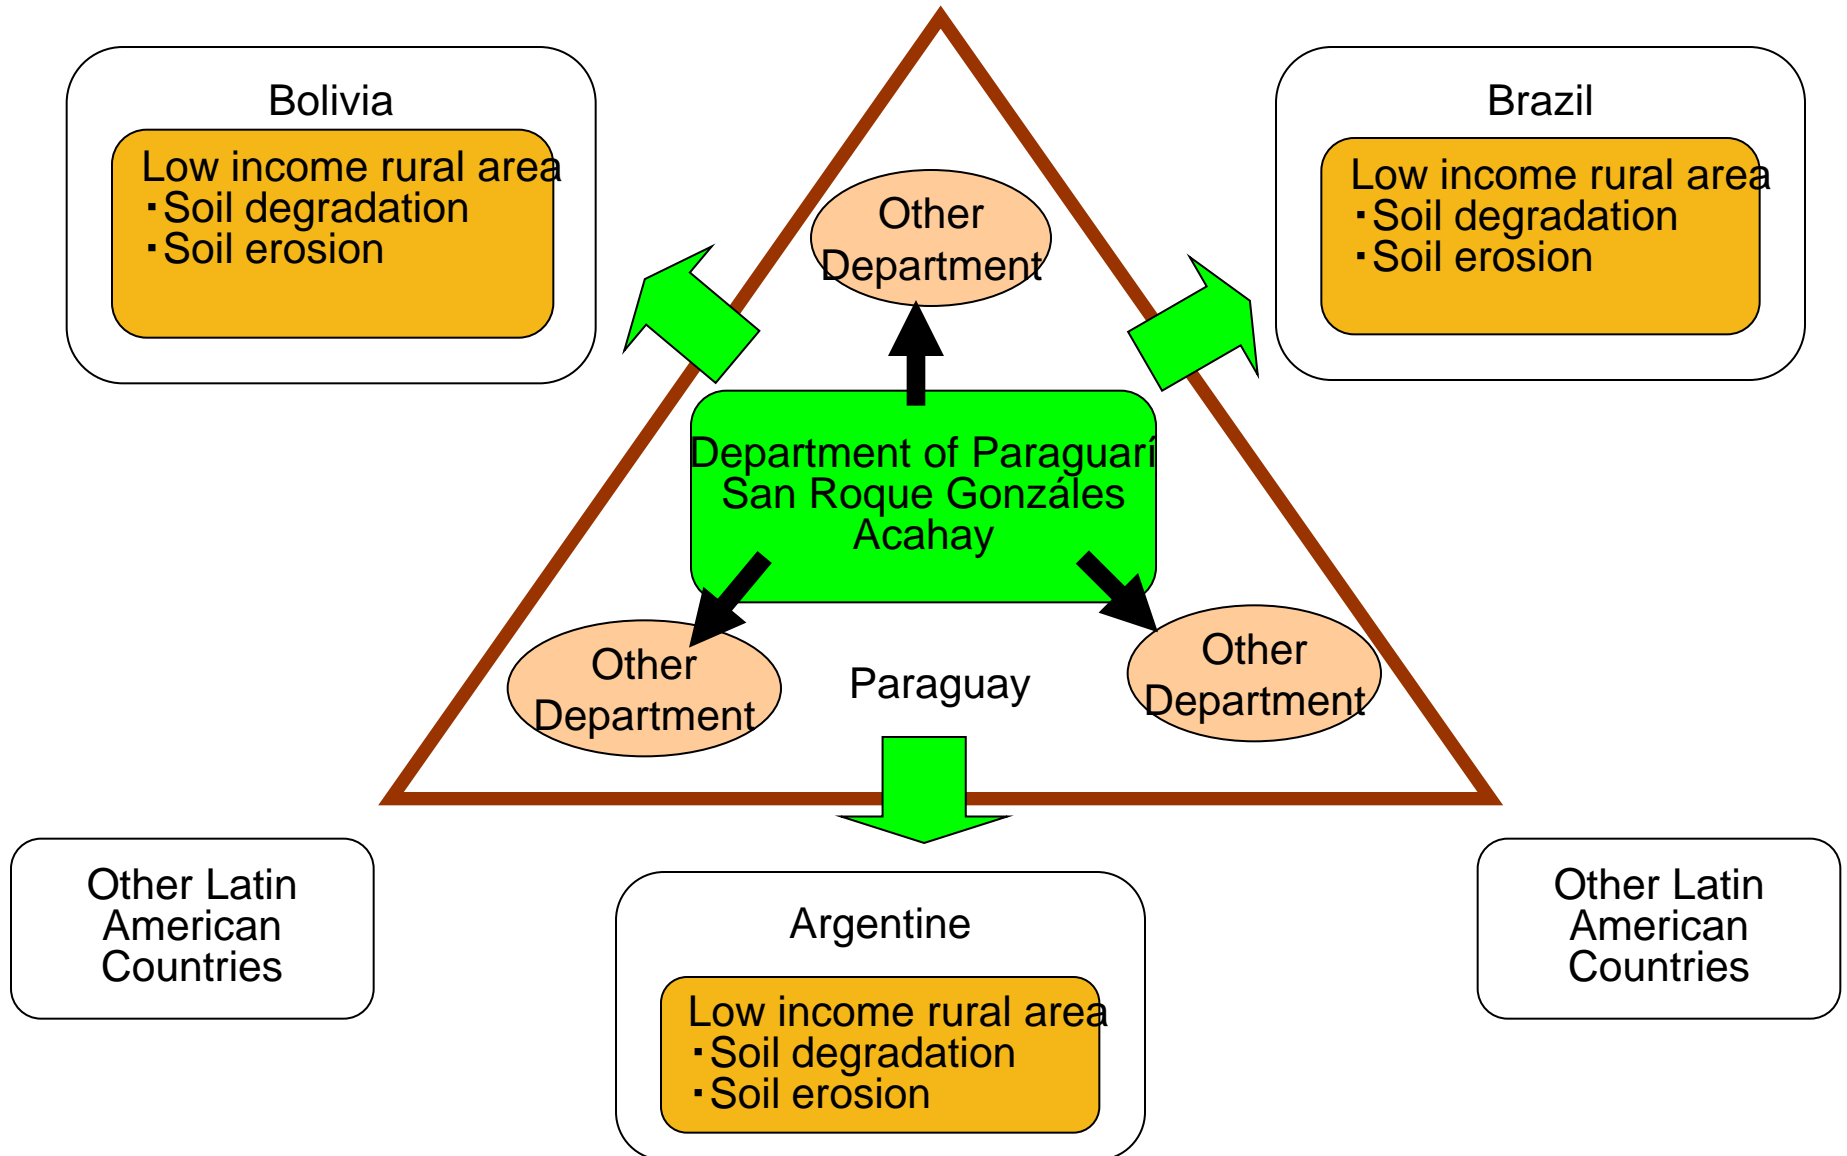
Bolivia

Low income rural area
・Soil degradation
・Soil erosion

Brazil

Low income rural area
・Soil degradation
・Soil erosion

Other Department

Department of Paraguarí
San Roque Gonzáles
Acahay

Other Department

Paraguay

Other Department

Other Latin American Countries

Argentine

Low income rural area
・Soil degradation
・Soil erosion

Other Latin American Countries